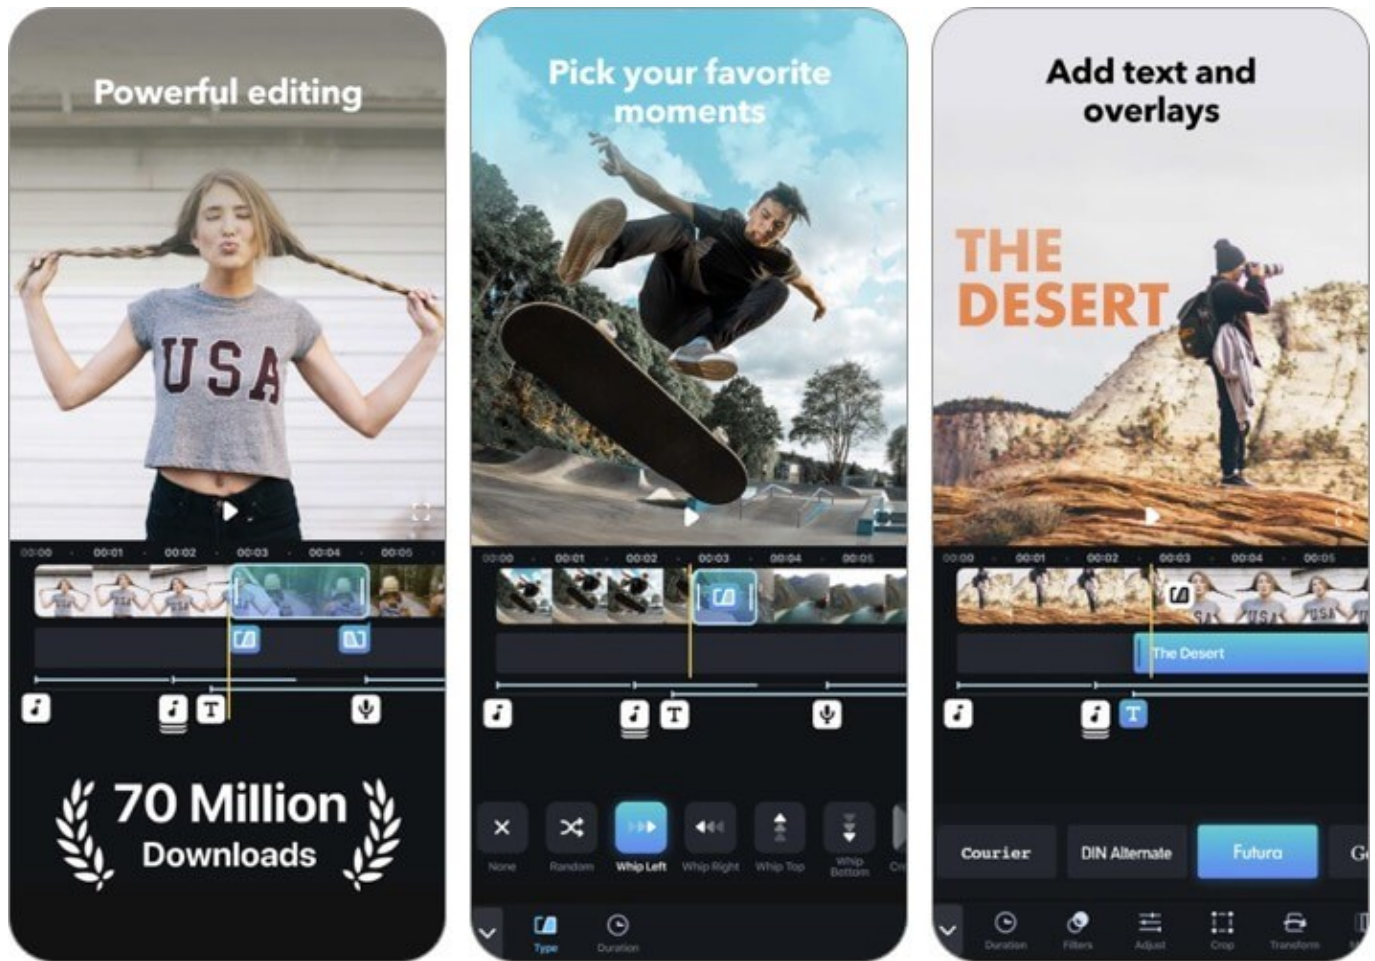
Powerful editing

USA

00:00 00:01 00:02 00:03 00:04 00:05

70 Million Downloads

Pick your favorite moments

00:00 00:01 00:02 00:03 00:04 00:05

None Random Whip Left Whip Right Whip Top Whip Bottom Cr

Type Duration

Add text and overlays

THE DESERT

00:00 00:01 00:02 00:03 00:04 00:05

USA USA

The Desert

Courier DIN Alternate Futura G

Duration Filters Adjust Crop Transform